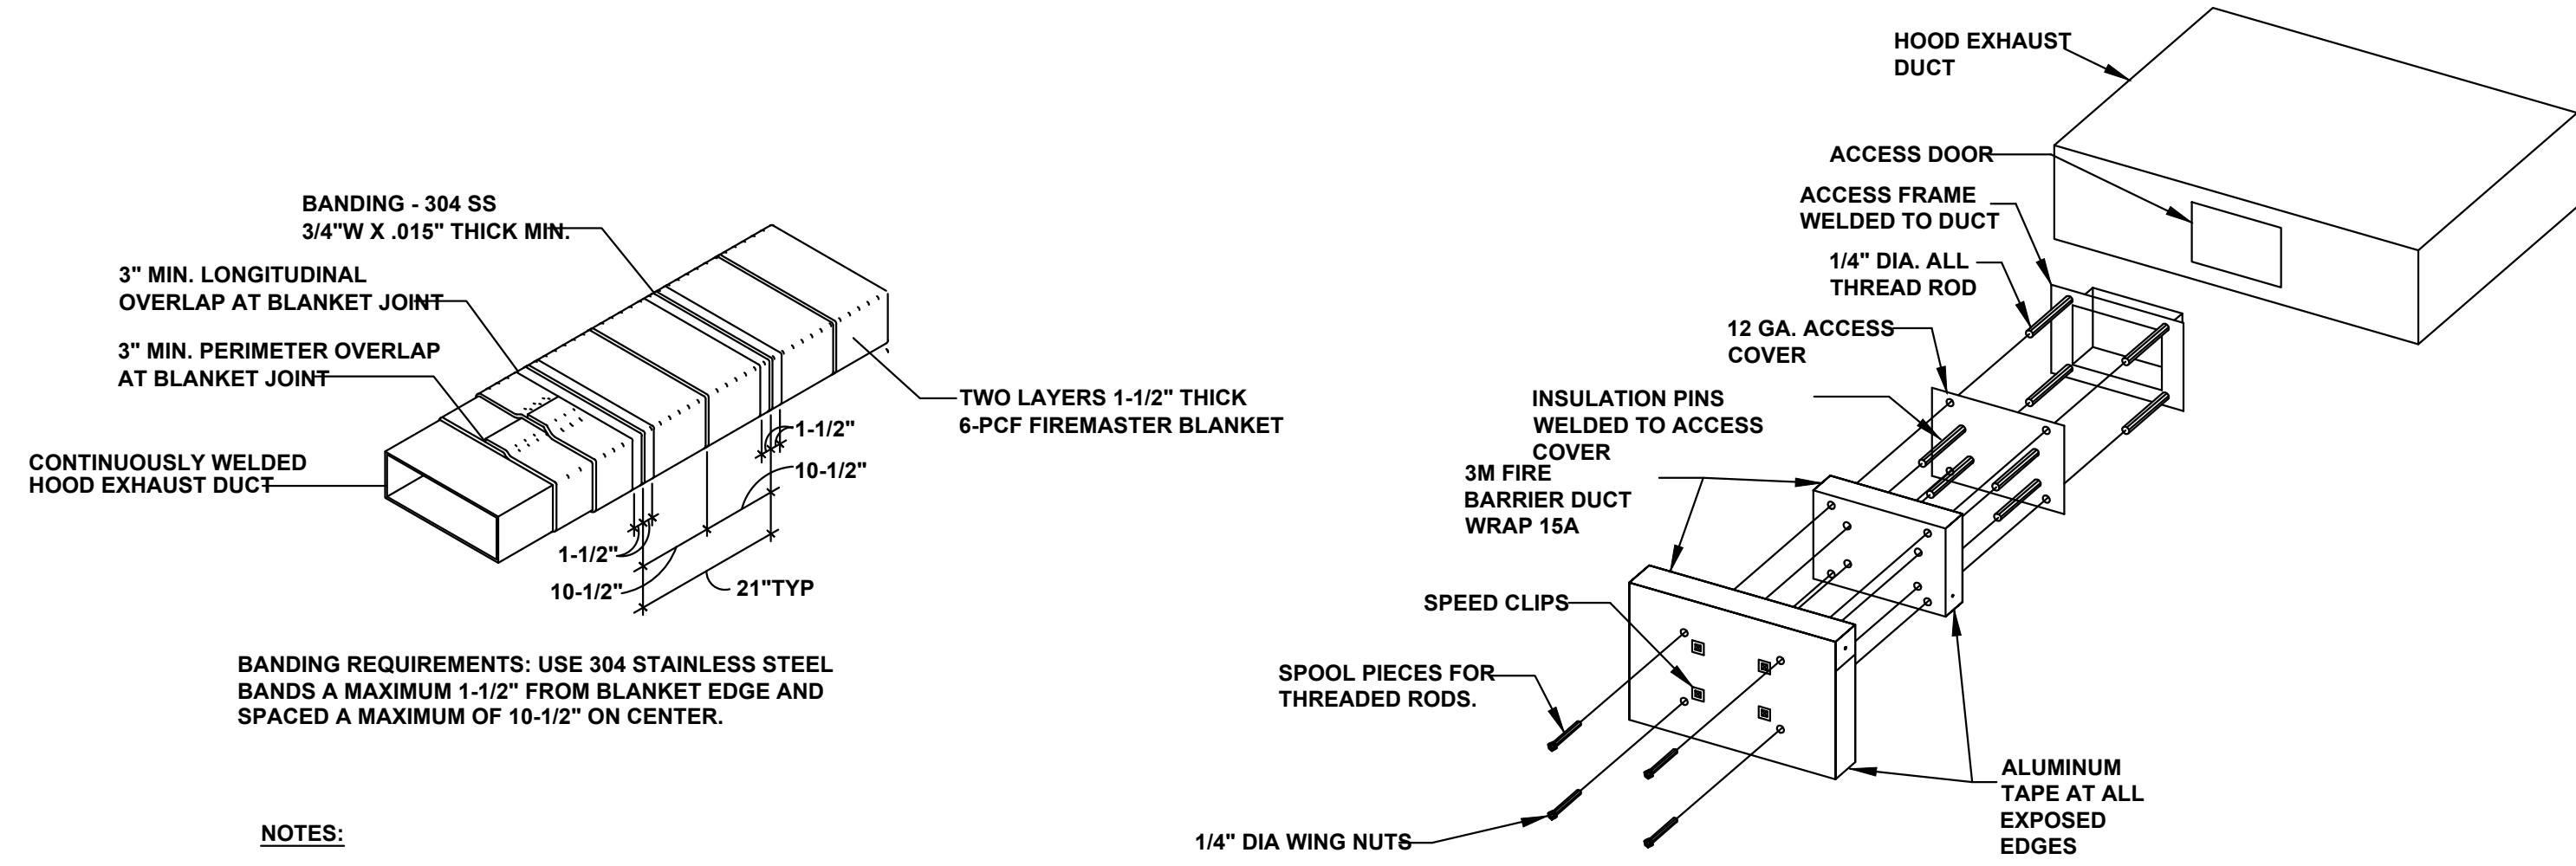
BANDING - 304 SS
3/4"W X .015" THICK MIN.

3" MIN. LONGITUDINAL
OVERLAP AT BLANKET JOINT

3" MIN. PERIMETER OVERLAP
AT BLANKET JOINT

CONTINUOUSLY WELDED
HOOD EXHAUST DUCT

TWO LAYERS 1-1/2" THICK
6-PCF FIREMASTER BLANKET

1-1/2"
10-1/2"
1-1/2"
10-1/2"
21"TYP

BANDING REQUIREMENTS: USE 304 STAINLESS STEEL BANDS A MAXIMUM 1-1/2" FROM BLANKET EDGE AND SPACED A MAXIMUM OF 10-1/2" ON CENTER.

NOTES:

HOOD EXHAUST
DUCT

ACCESS DOOR

ACCESS FRAME
WELDED TO DUCT

1/4" DIA. ALL
THREAD ROD

12 GA. ACCESS
COVER

INSULATION PINS
WELDED TO ACCESS
COVER

3M FIRE
BARRIER DUCT
WRAP 15A

SPEED CLIPS

SPOOL PIECES FOR
THREADED RODS.

1/4" DIA WING NUTS

ALUMINUM
TAPE AT ALL
EXPOSED
EDGES